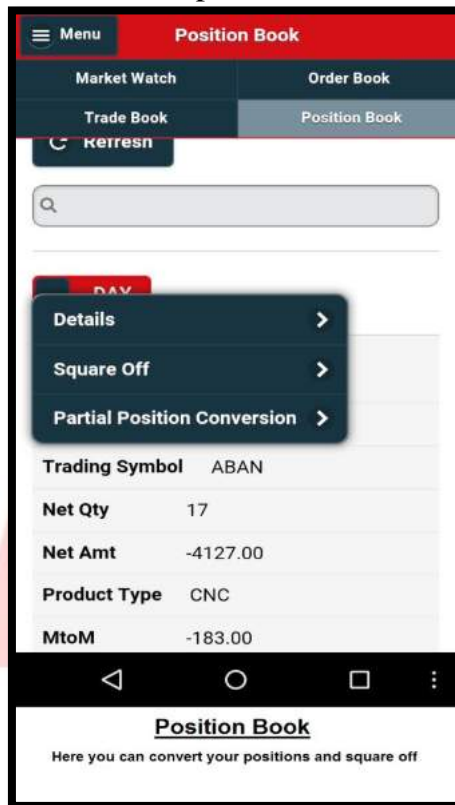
Menu
Position Book
Market Watch
Order Book
Trade Book
Position Book
Refresh
DAY
Details >
Square Off >
Partial Position Conversion >

| | |
|---|---|
| Trading Symbol | ABAN |
| Net Qty | 17 |
| Net Amt | -4127.00 |
| Product Type | CNC |
| MtoM | -183.00 |

Position Book
Here you can convert your positions and square off